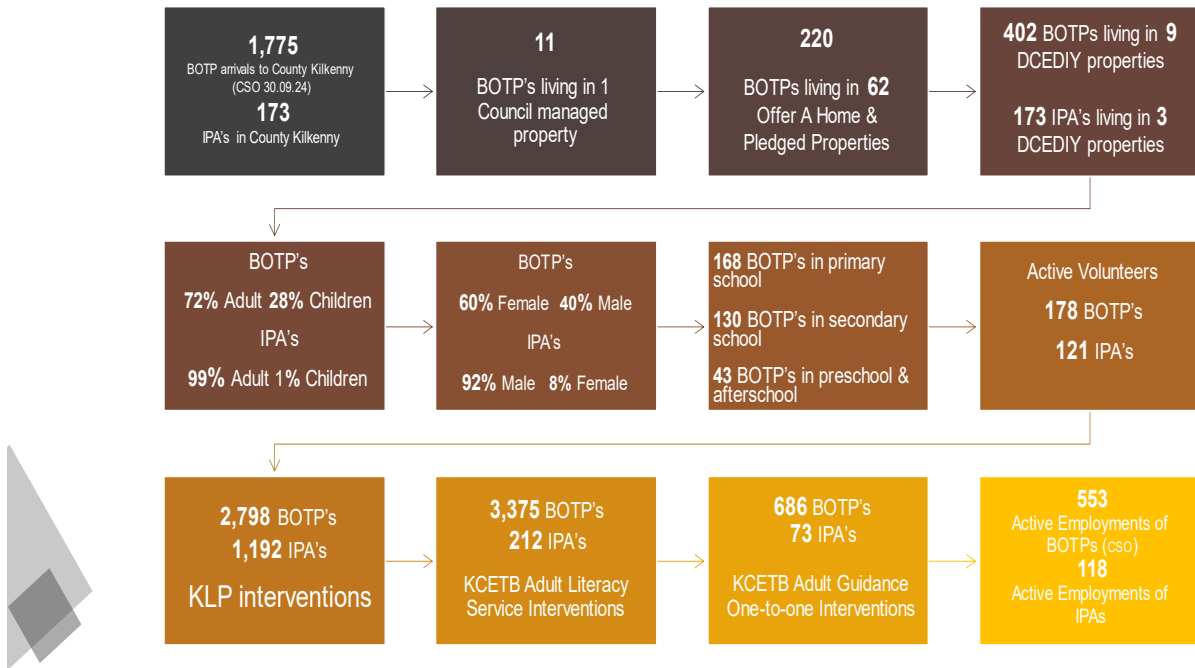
1,775
BOTP arrivals to County Kilkenny (CSO 30.09.24)
173
IPA's in County Kilkenny

11
BOTP's living in 1 Council managed property

220
BOTPs living in 62 Offer A Home & Pledged Properties

402 BOTPs living in 9 DCEDIY properties

173 IPA's living in 3 DCEDIY properties

BOTP's
72% Adult 28% Children
IPA's
99% Adult 1% Children

BOTP's
60% Female 40% Male
IPA's
92% Male 8% Female

168 BOTP's in primary school

130 BOTP's in secondary school

43 BOTP's in preschool & afterschool

Active Volunteers
178 BOTP's
121 IPA's

2,798 BOTP's
1,192 IPA's
KLP interventions

3,375 BOTP's
212 IPA's
KCETB Adult Literacy Service Interventions

686 BOTP's
73 IPA's
KCETB Adult Guidance One-to-one Interventions

553
Active Employments of BOTPs (cso)
118
Active Employments of IPAs